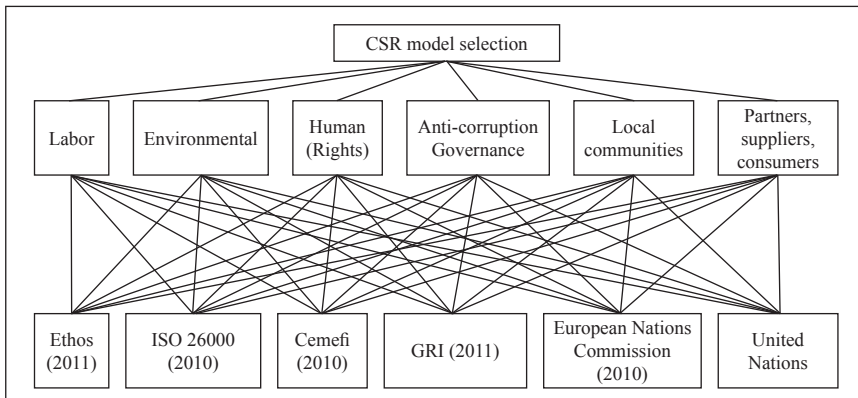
CSR model selection

Labor

Environmental

Human (Rights)

Anti-corruption Governance

Local communities

Partners, suppliers, consumers

Ethos (2011)

ISO 26000 (2010)

Cemefi (2010)

GRI (2011)

European Nations Commission (2010)

United Nations